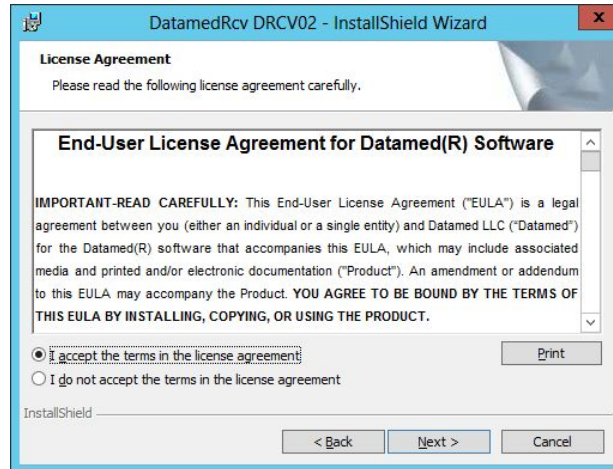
DatamedRcv DRCV02 - InstallShield Wizard

License Agreement

Please read the following license agreement carefully.

End-User License Agreement for Datamed(R) Software

IMPORTANT-READ CAREFULLY: This End-User License Agreement ("EULA") is a legal agreement between you (either an individual or a single entity) and Datamed LLC ("Datamed") for the Datamed(R) software that accompanies this EULA, which may include associated media and printed and/or electronic documentation ("Product"). An amendment or addendum to this EULA may accompany the Product. YOU AGREE TO BE BOUND BY THE TERMS OF THIS EULA BY INSTALLING, COPYING, OR USING THE PRODUCT.

I accept the terms in the license agreement

I do not accept the terms in the license agreement

Print

InstallShield

< Back

Next >

Cancel